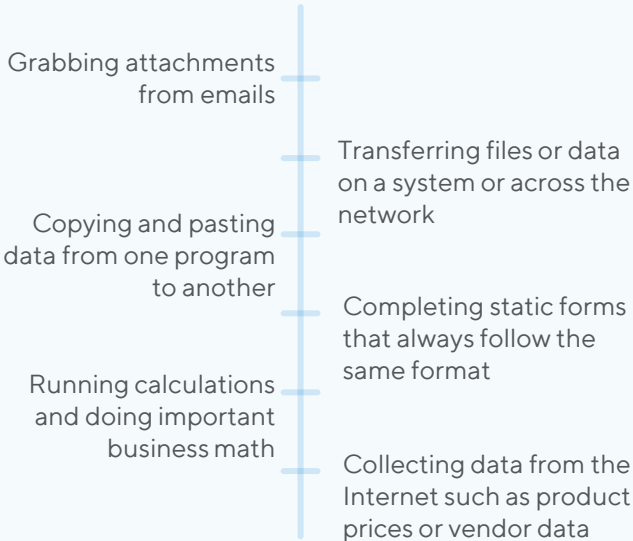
Grabbing attachments from emails

Transferring files or data on a system or across the network

Copying and pasting data from one program to another

Completing static forms that always follow the same format

Running calculations and doing important business math

Collecting data from the Internet such as product prices or vendor data